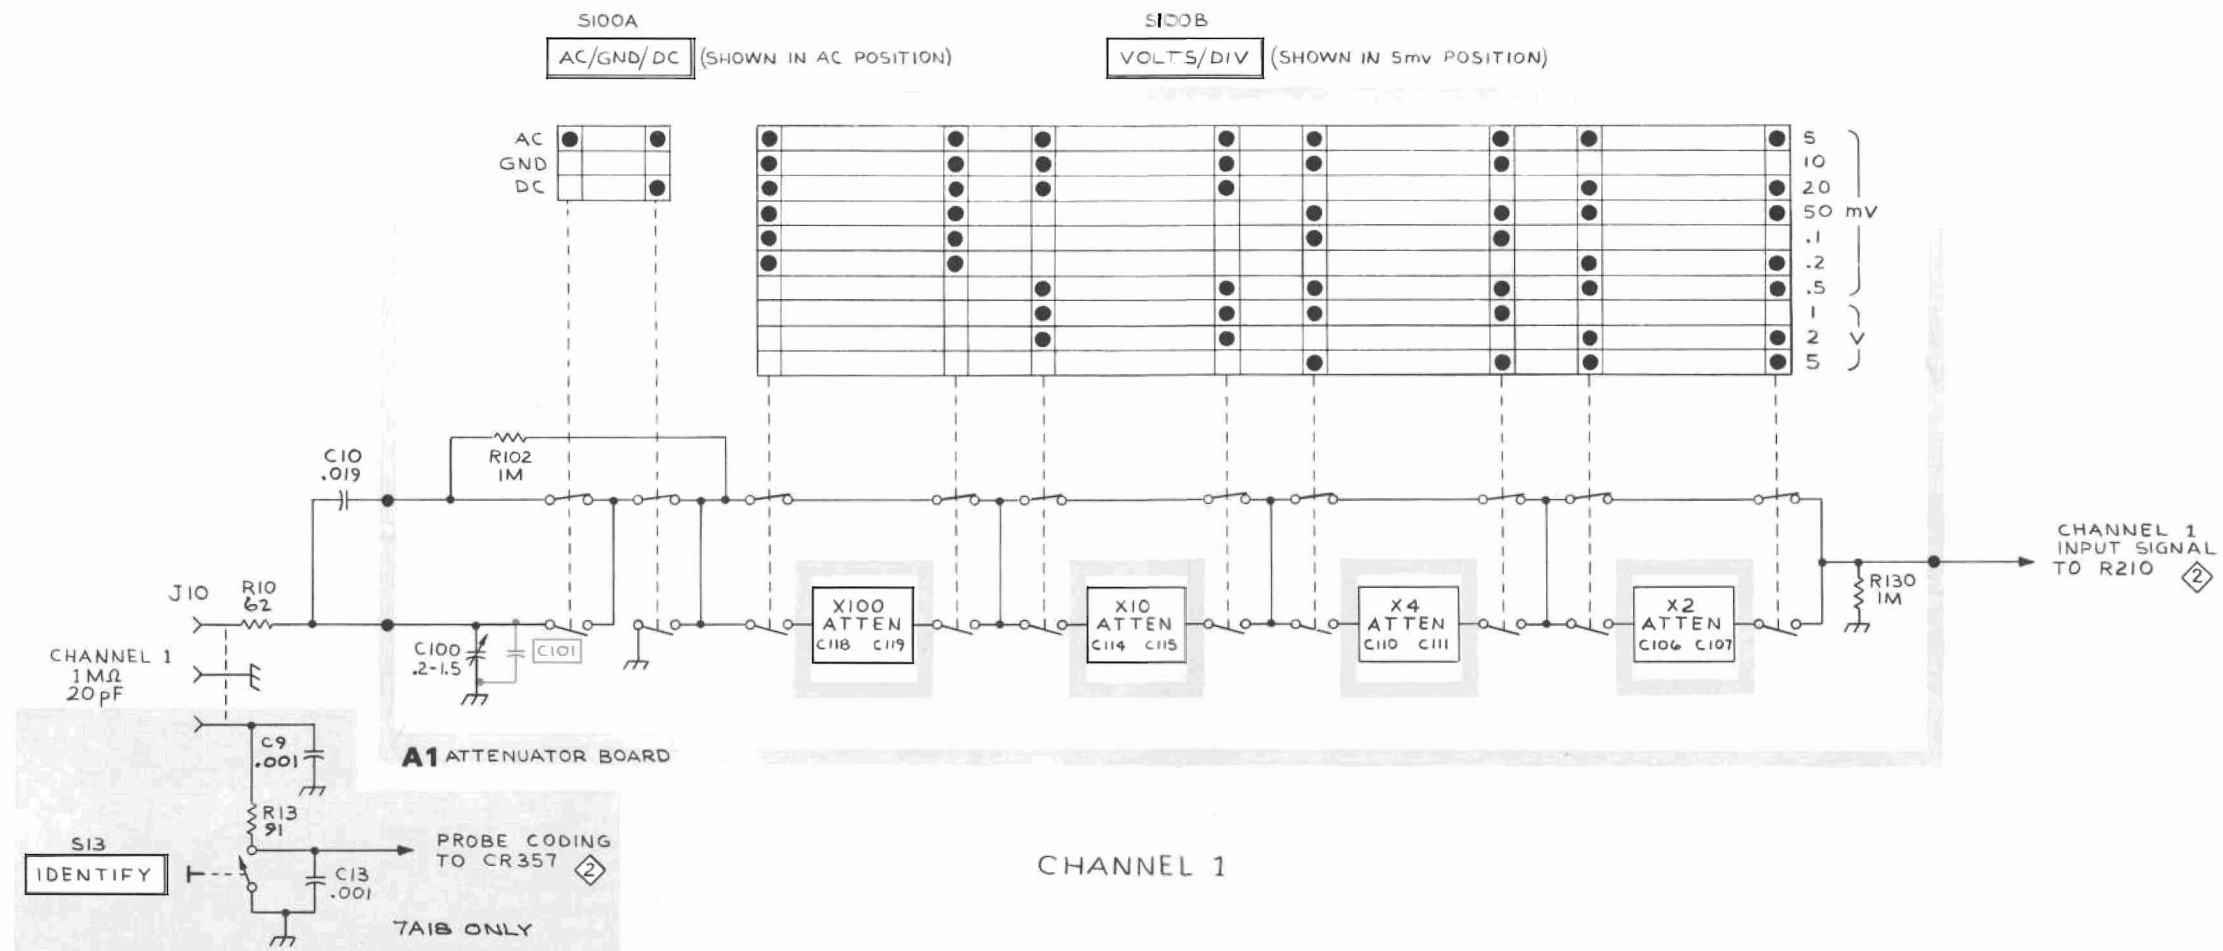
S100A
AC/GND/DC (SHOWN IN AC POSITION)

S100B
VOLTS/DIV (SHOWN IN 5mv POSITION)

AC
GND
DC

5
10
20
50 mV
.1
.2
.5
1
2 V
5

C10
.019

R102
1M

J10
R10
62

CHANNEL 1
1MΩ
20pF

C100
.2-1.5

C101

X100
ATTEN
C118 C119

X10
ATTEN
C114 C115

X4
ATTEN
C110 C111

X2
ATTEN
C106 C107

R130
1M

CHANNEL 1
INPUT SIGNAL
TO R210 ②

C9
.001

A1 ATTENUATOR BOARD

R13
91

S13
IDENTIFY

PROBE CODING
TO CR357 ②

C13
.001

7A18 ONLY

CHANNEL 1